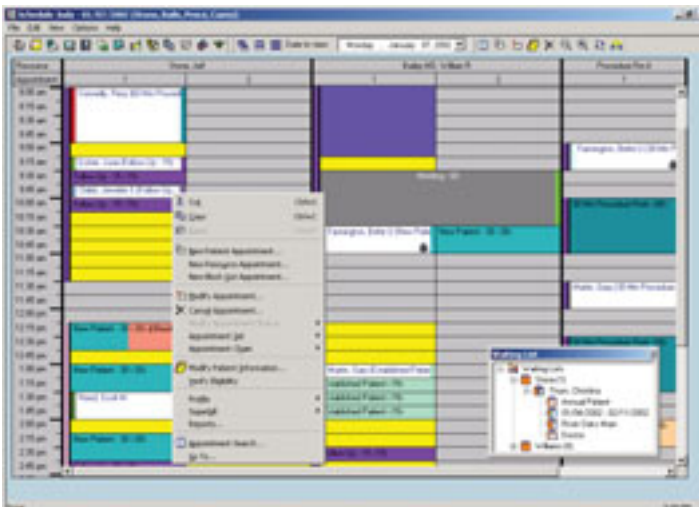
Schedule Book - 01/07/2002 (Stone, Baile, Proce, Cuero)

File Edit View Options Help

Date to view: Monday, January 07, 2002

Resource | Stone, Jeff | Bailey MD, William R | Procedure Rm 6

Appointment

9:00 am
9:15 am
9:30 am
9:45 am
10:00 am
10:15 am
10:30 am
10:45 am
11:00 am
11:15 am
11:30 am
11:45 am
12:00 pm
12:15 pm
12:30 pm
12:45 pm
1:00 pm
1:15 pm
1:30 pm
1:45 pm
2:00 pm
2:15 pm
2:30 pm
2:45 pm

Connolly, Mary 60 Min Procedure

Collins, Jane (Follow Up - 15)

Follow Up - 15

Gibbs, Jennifer (Follow Up - 15)

Follow Up - 15

Meeting - 60

Farrington, Bette (New Patient

New Patient - 30 - 30

Farrington, Bette (30 Min Procedure

30 Min Procedure Room

Hallis, Gary 30 Min Procedure

New Patient - 30 - 30

New Patient - 30 - 30

Nearly, Scott M

New Patient - 30 - 30

Hallis, Gary (Established Patient

Established Patient - 15

Established Patient - 15

Established Patient - 15

Follow Up - 15

Cut Ctrl+X
Copy Ctrl+C
Paste Ctrl+V
New Patient Appointment...
New Recurring Appointment...
New Block Out Appointment...
Modify Appointment...
Cancel Appointment...
Modify Appointment Status
Appointment List
Appointment Types
Modify Patient Information...
Verify Eligibility
Profile
Superbill
Reports...
Appointment Search...
Go To...

Waiting List
Waiting Lists
Stone (3)
Thuer, Christina
Annual Patient
01/06/2002 - 02/11/2002
Roan Oaks Main
Doctor
Williams (0)